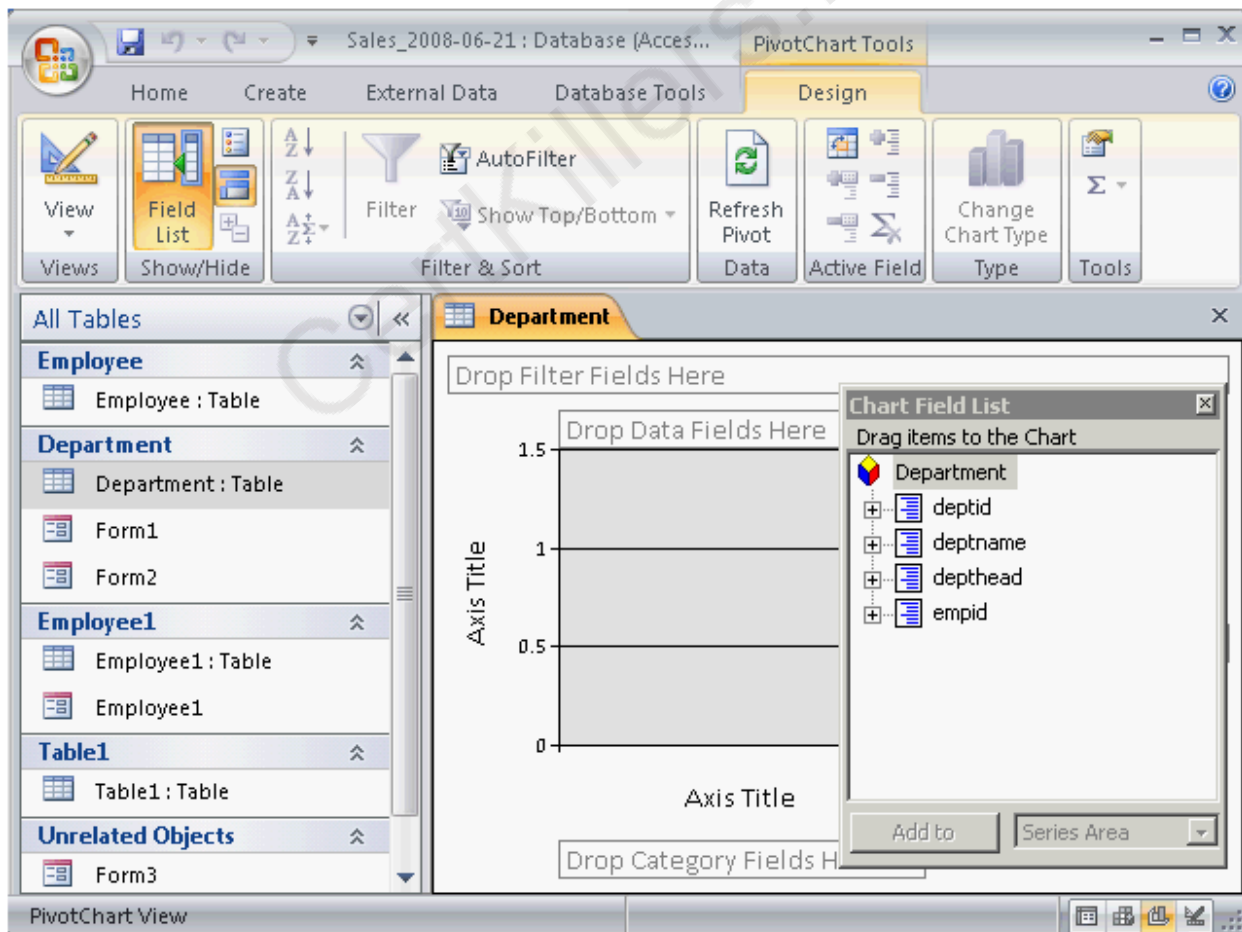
Sales_2008-06-21 : Database (Acces... PivotChart Tools

Home Create External Data Database Tools Design

View
Views

Field List
Show/Hide

AutoFilter
Filter
Show Top/Bottom
Filter & Sort

Refresh Pivot
Data

Active Field

Change Chart Type
Type

$\Sigma$
Tools

All Tables

Employee
Employee : Table

Department
Department : Table
Form1
Form2

Employee1
Employee1 : Table
Employee1

Table1
Table1 : Table

Unrelated Objects
Form3

Department

Drop Filter Fields Here

Drop Data Fields Here

1.5
1
0.5
0

Axis Title

Axis Title

Drop Category Fields H

Chart Field List
Drag items to the Chart
Department
deptid
deptname
depthead
empid

Add to
Series Area

PivotChart View